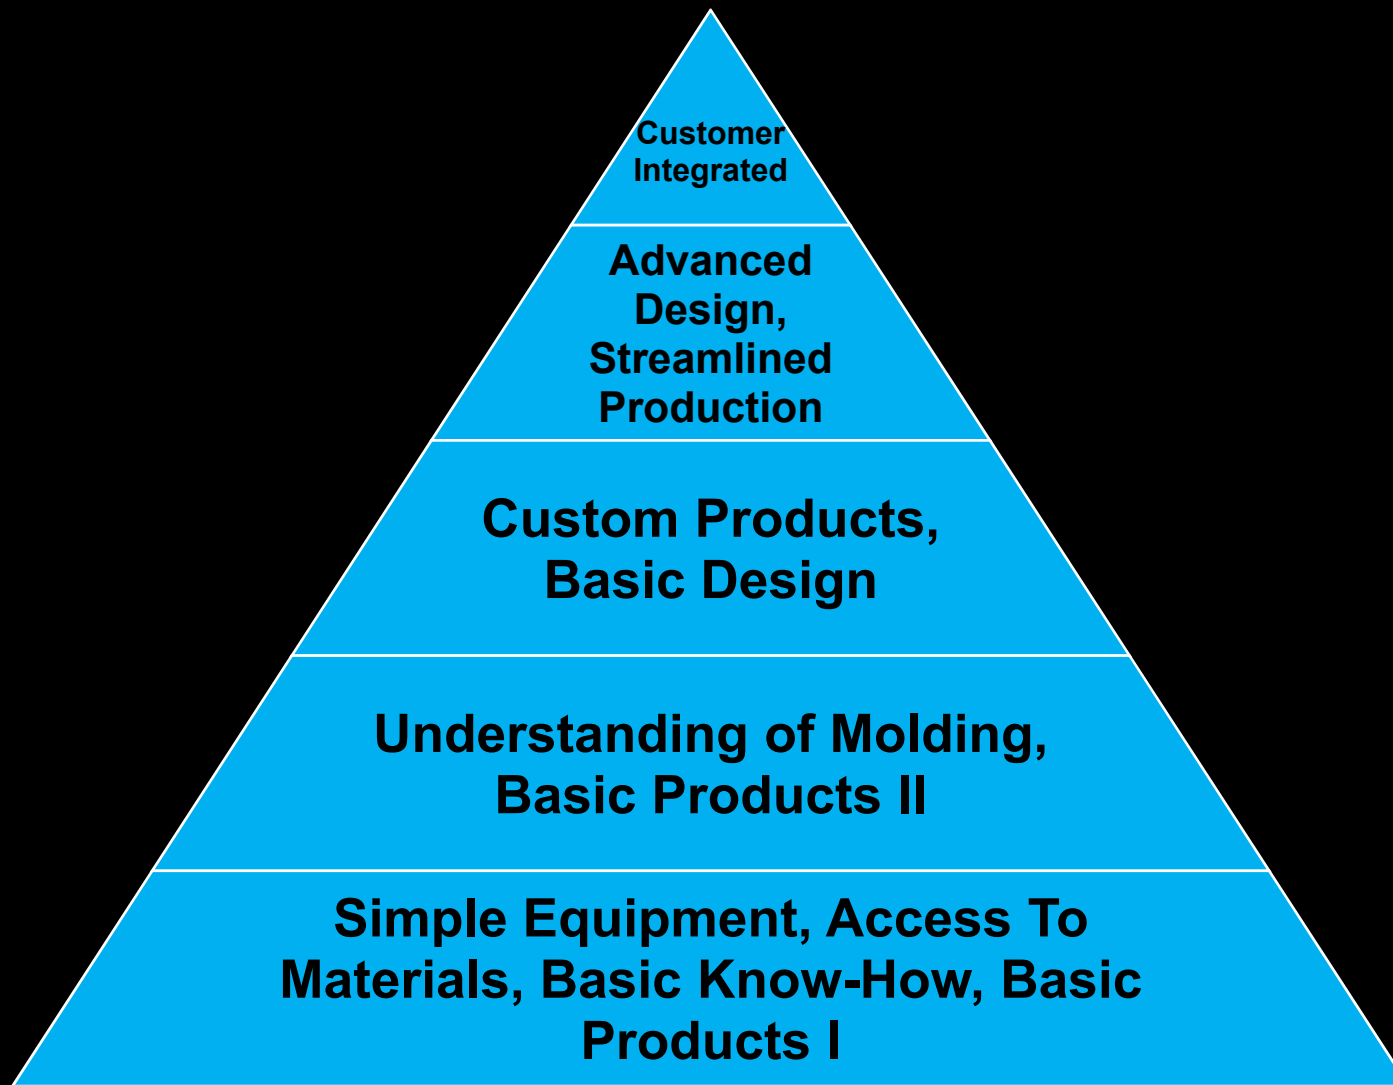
Customer Integrated

Advanced Design, Streamlined Production

Custom Products, Basic Design

Understanding of Molding, Basic Products II

Simple Equipment, Access To Materials, Basic Know-How, Basic Products I